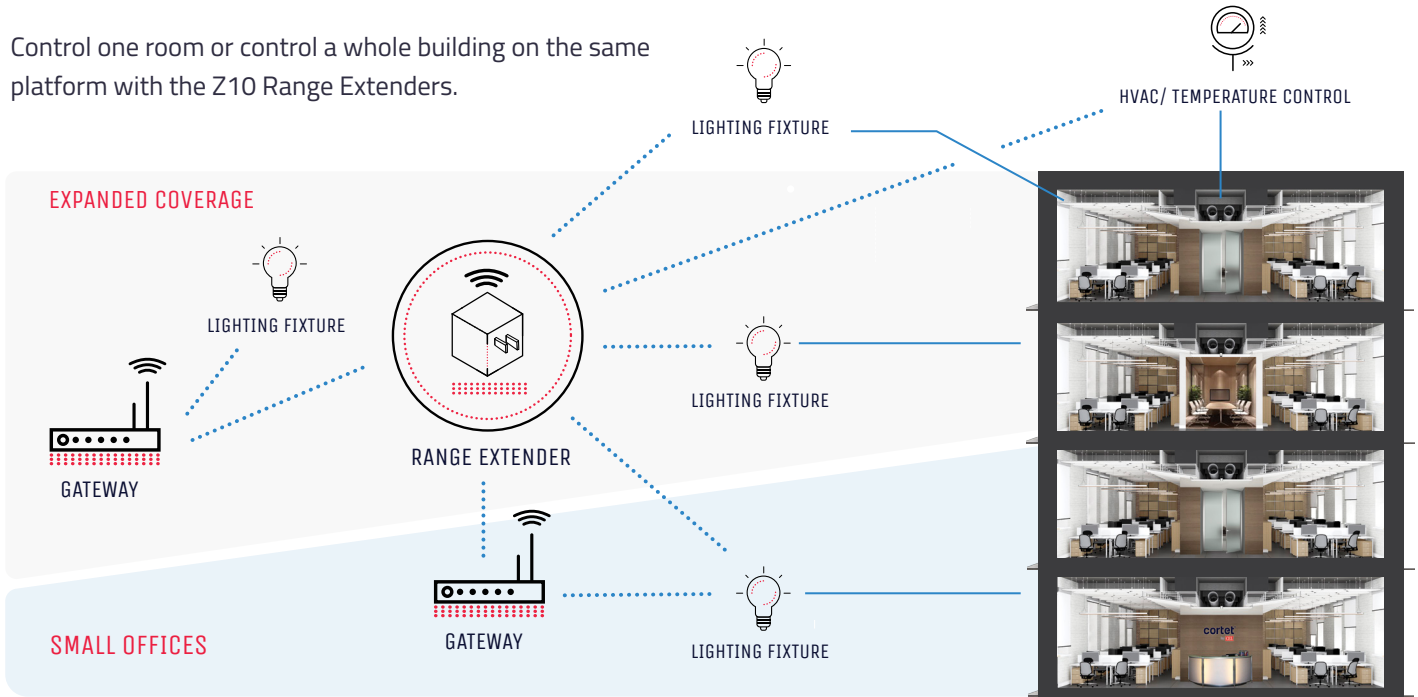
Control one room or control a whole building on the same platform with the Z10 Range Extenders.

LIGHTING FIXTURE

HVAC/ TEMPERATURE CONTROL

EXPANDED COVERAGE

LIGHTING FIXTURE

RANGE EXTENDER

LIGHTING FIXTURE

GATEWAY

GATEWAY

LIGHTING FIXTURE

SMALL OFFICES

cortet